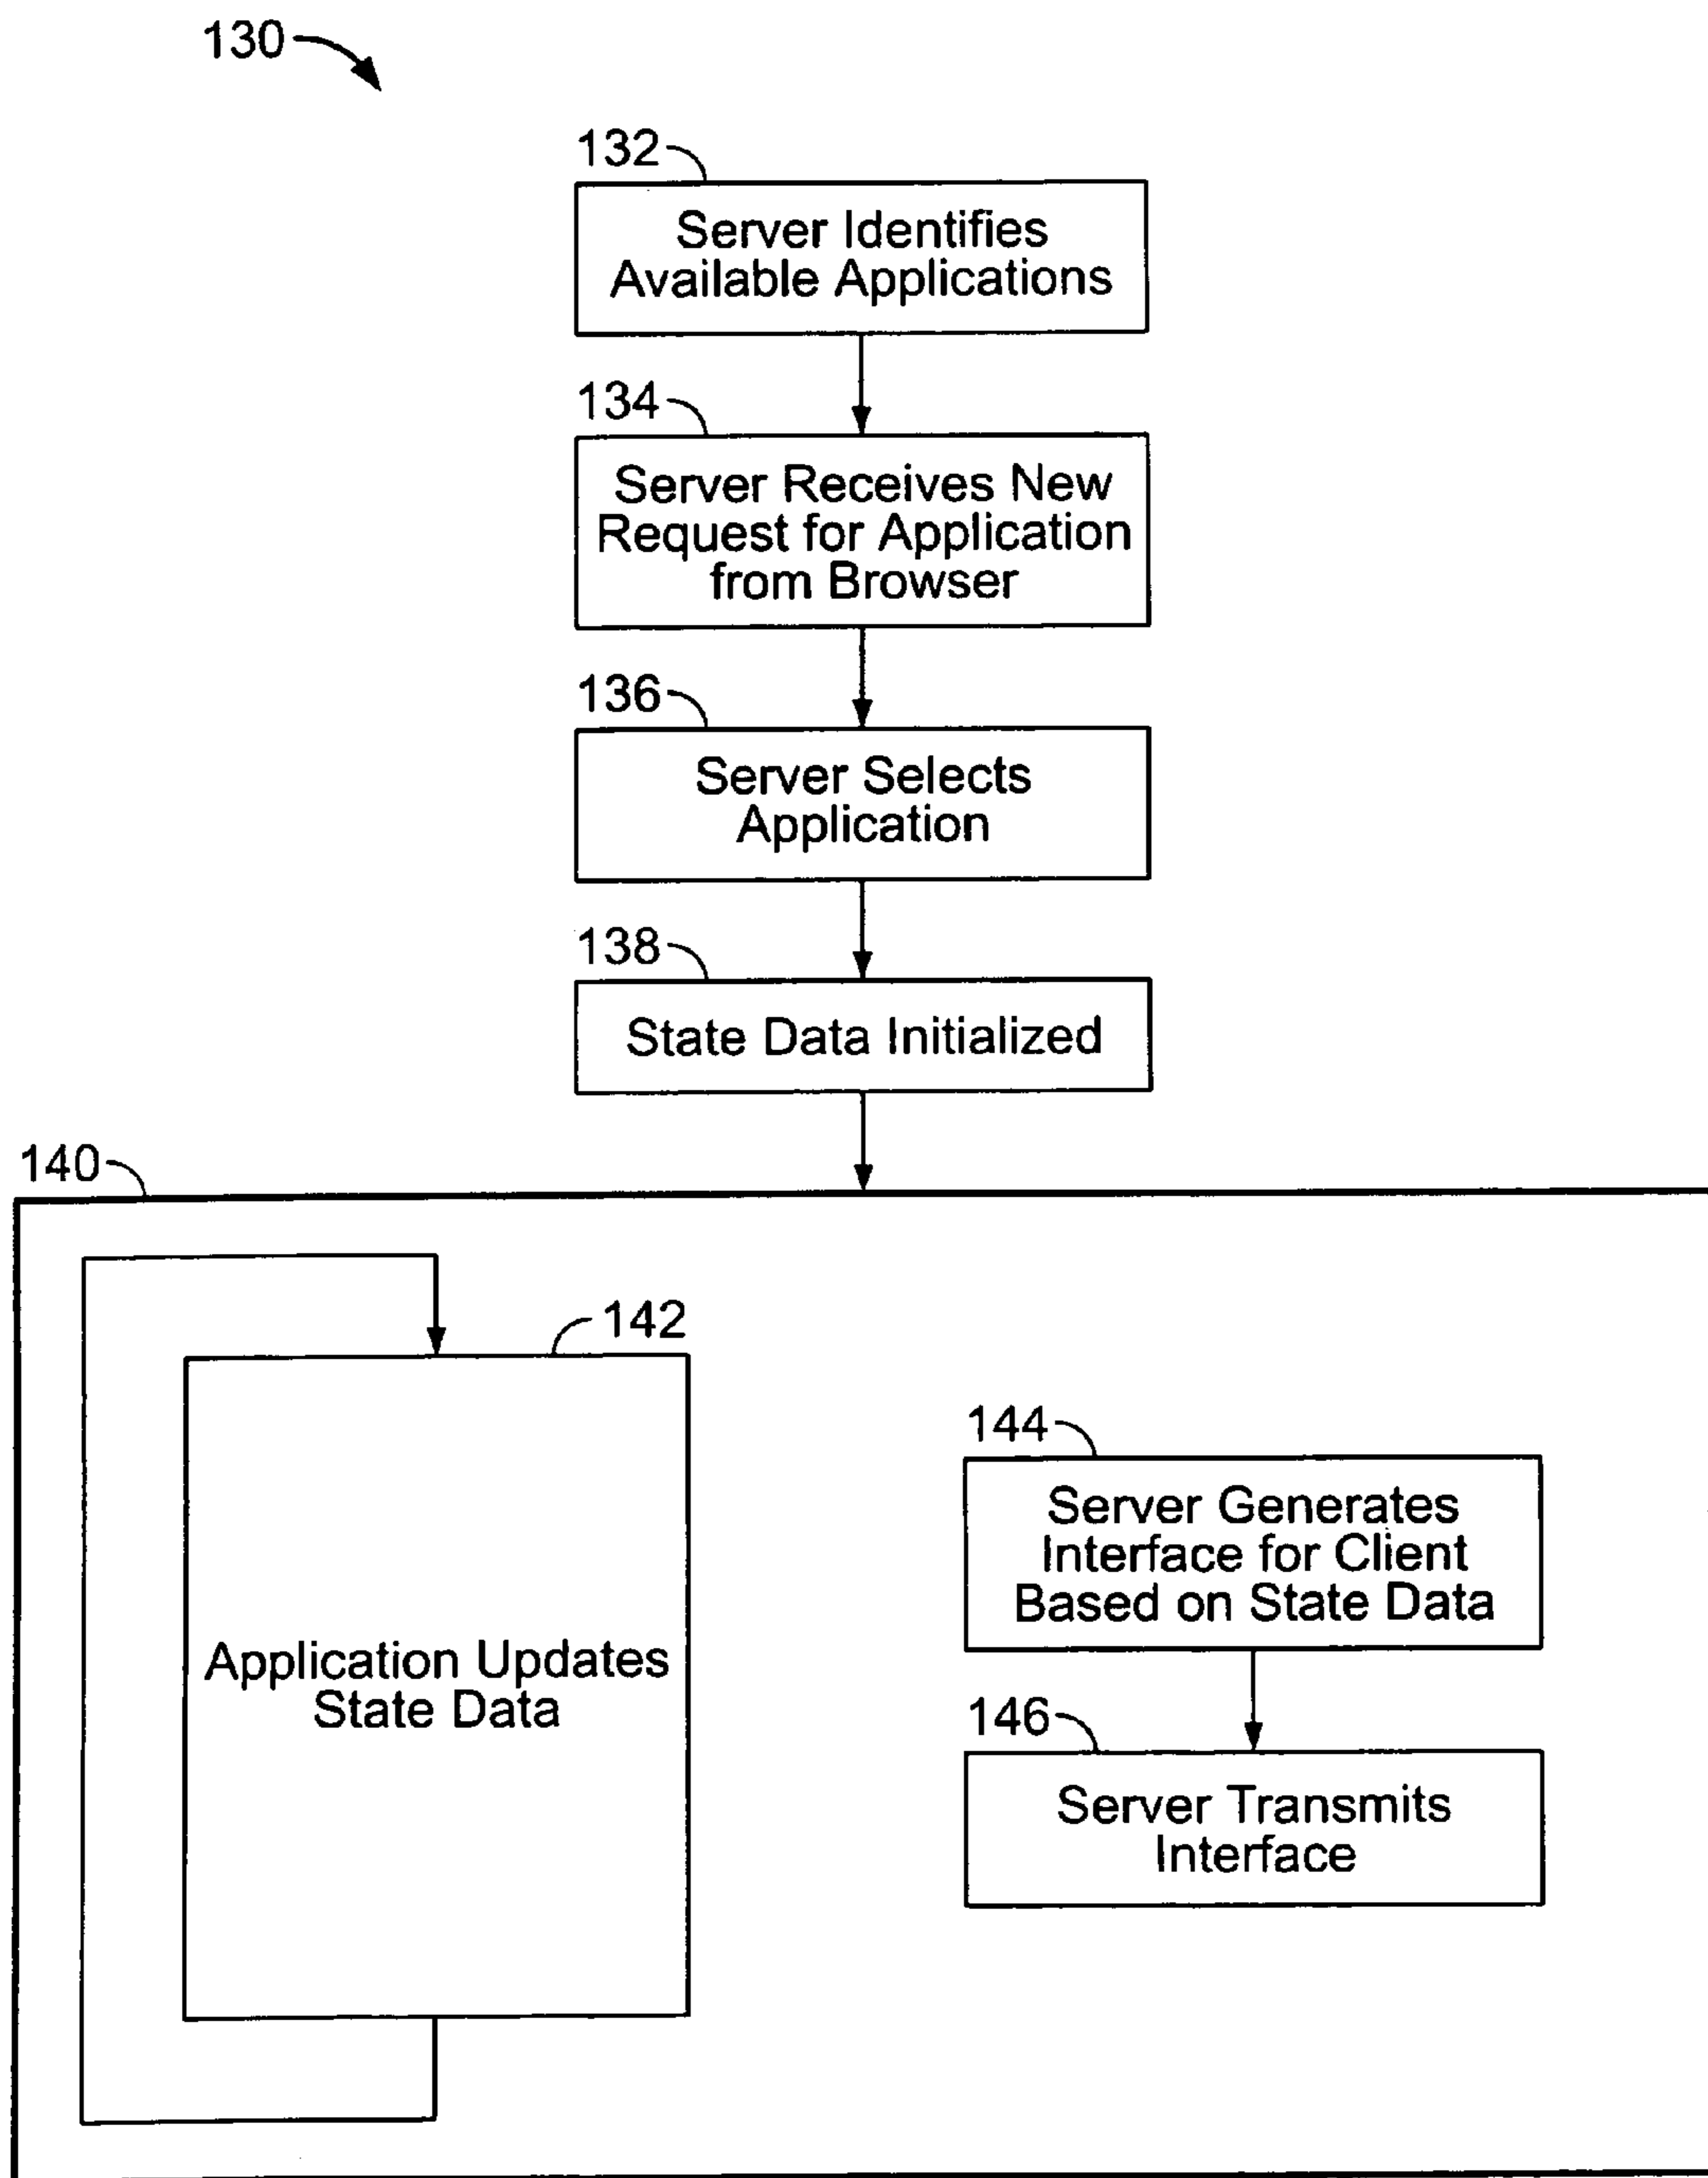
130

132

Server Identifies Available Applications

134

Server Receives New Request for Application from Browser

136

Server Selects Application

138

State Data Initialized

140

142

Application Updates State Data

144

Server Generates Interface for Client Based on State Data

146

Server Transmits Interface